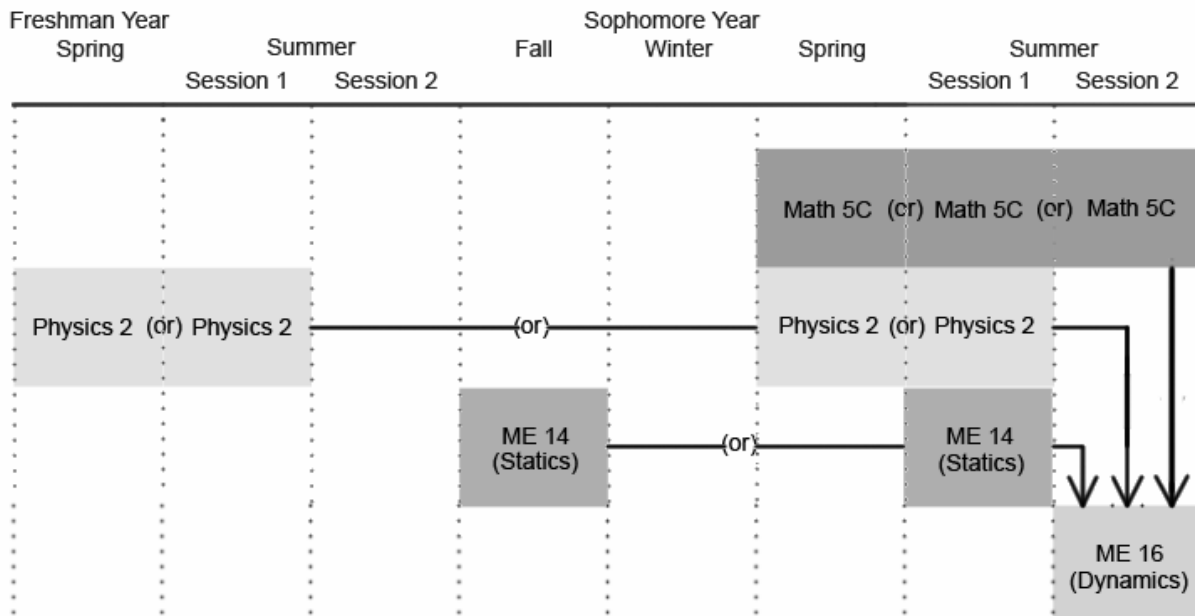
Freshman Year
Spring

Summer
Session 1 Session 2

Sophomore Year
Fall Winter Spring

Summer
Session 1 Session 2

Math 5C (or) Math 5C (or) Math 5C

Physics 2 (or) Physics 2 (or) Physics 2 (or) Physics 2

ME 14 (Statics) (or) ME 14 (Statics)

ME 16 (Dynamics)